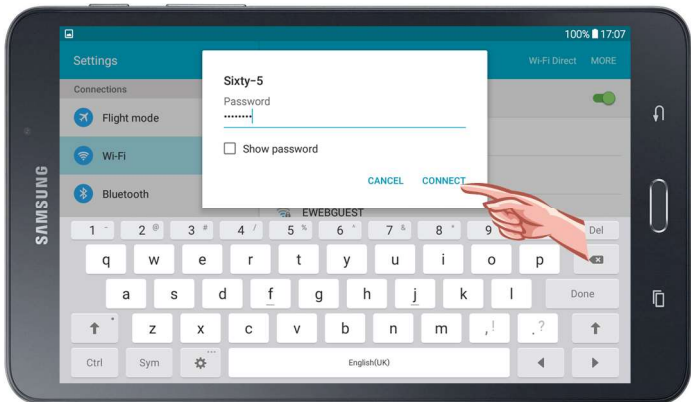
100% 17:07

Settings

Wi-Fi Direct MORE

Connections

Flight mode

Wi-Fi

Bluetooth

Sixty-5

Password

••••••••

Show password

CANCEL CONNECT

EWEBGUEST

SAMSUNG

1 - 2 @ 3 # 4 / 5 % 6 ^ 7 & 8 * 9 Del

q w e r t y u i o p

a s d f g h j k l Done

z x c v b n m , ! . ?

Ctrl Sym English(UK)